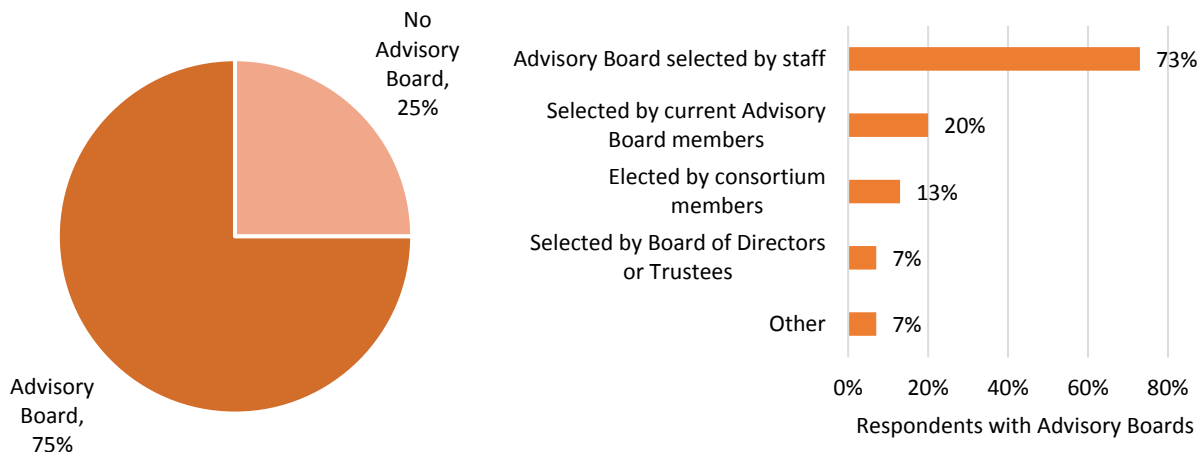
No Advisory Board, 25%

Advisory Board, 75%

Advisory Board selected by staff 73%

Selected by current Advisory Board members 20%

Elected by consortium members 13%

Selected by Board of Directors or Trustees 7%

Other 7%

0%
20%
40%
60%
80%

Respondents with Advisory Boards